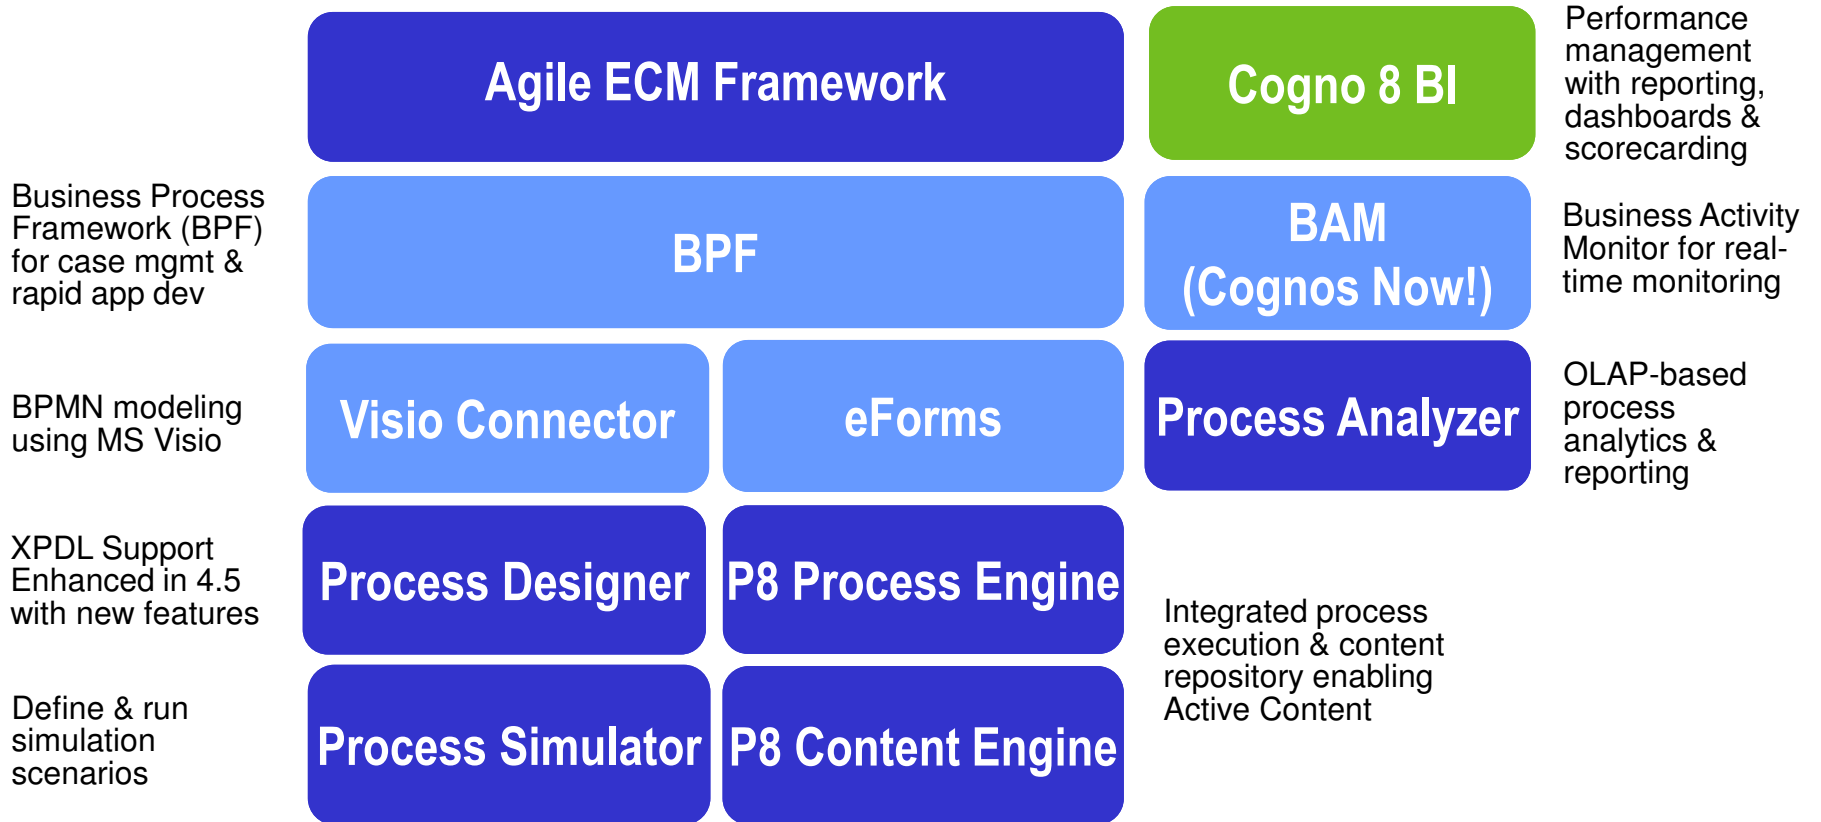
Agile ECM Framework

Cogno 8 BI

Performance management with reporting, dashboards & scorecarding

Business Process Framework (BPF) for case mgmt & rapid app dev

BPF

BAM (Cognos Now!)

Business Activity Monitor for real-time monitoring

BPMN modeling using MS Visio

Visio Connector

eForms

Process Analyzer

OLAP-based process analytics & reporting

XPDL Support Enhanced in 4.5 with new features

Process Designer

P8 Process Engine

Integrated process execution & content repository enabling Active Content

Define & run simulation scenarios

Process Simulator

P8 Content Engine